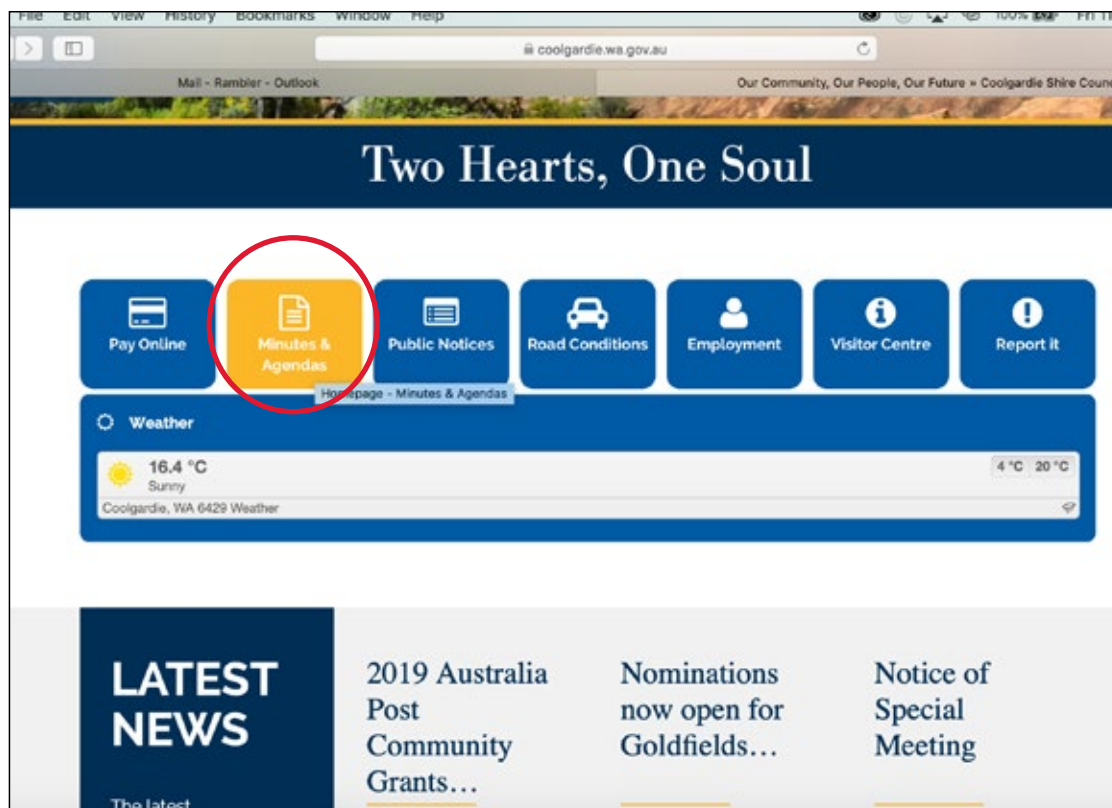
File Edit View History Bookmarks Window Help

100% Fri

coolgardie.wa.gov.au

Mail - Rambler - Outlook

Our Community, Our People, Our Future » Coolgardie Shire Coun

Two Hearts, One Soul

Pay Online

Minutes & Agendas

Public Notices

Road Conditions

Employment

Visitor Centre

Report it

Homepage - Minutes & Agendas

Weather

16.4 °C
Sunny

4 °C 20 °C

Coolgardie, WA 6429 Weather

LATEST NEWS

The latest

2019 Australia Post Community Grants…

Nominations now open for Goldfields…

Notice of Special Meeting